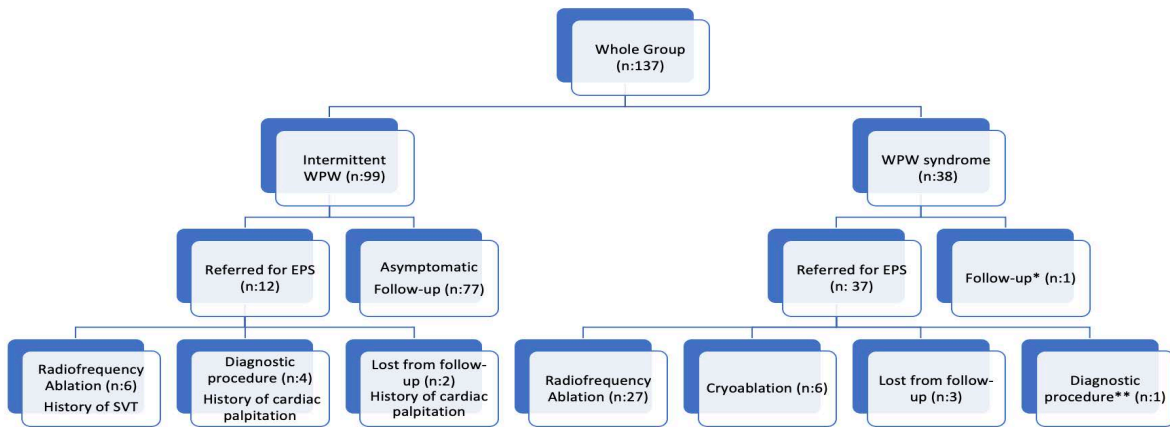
Whole Group
(n:137)

Intermittent
WPW (n:99)

WPW syndrome
(n:38)

Referred for EPS
(n:12)

Asymptomatic
Follow-up (n:77)

Referred for EPS
(n: 37)

Follow-up* (n:1)

Radiofrequency
Ablation (n:6)
History of SVT

Diagnostic
procedure (n:4)
History of cardiac
palpitation

Lost from follow-up (n:2)
History of cardiac
palpitation

Radiofrequency
Ablation (n:27)

Cryoablation (n:6)

Lost from follow-up (n:3)

Diagnostic
procedure** (n:1)